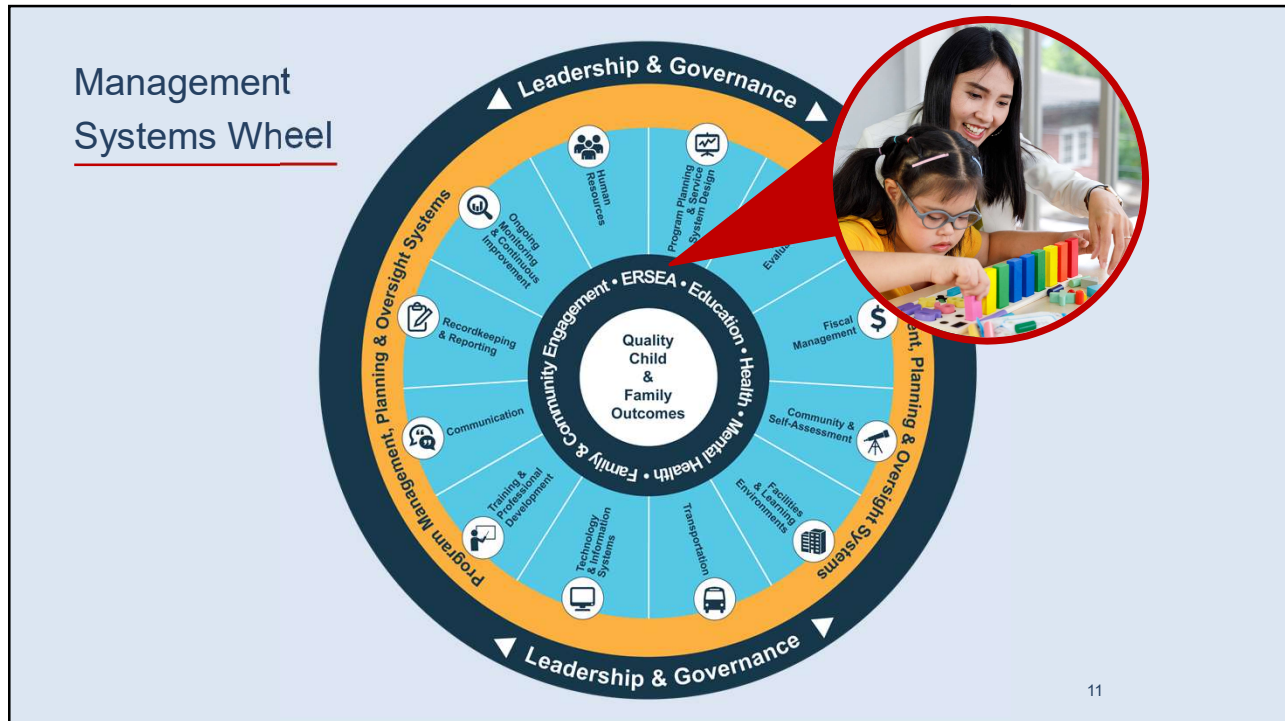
Management Systems Wheel

Leadership & Governance

Program Management, Planning & Oversight Systems

Human Resources

Program Planning & Service System Design

Evalu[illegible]

Fiscal Management

Community & Self-Assessment

Facilities & Learning Environments

Transportation

Technology & Information Systems

Training & Professional Development

Communication

Recordkeeping & Reporting

Ongoing Monitoring & Continuous Improvement

ERSEA • Education • Health • Mental Health • Family & Community Engagement •

Quality Child & Family Outcomes

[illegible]nt, Planning & Oversight Systems

Leadership & Governance

11